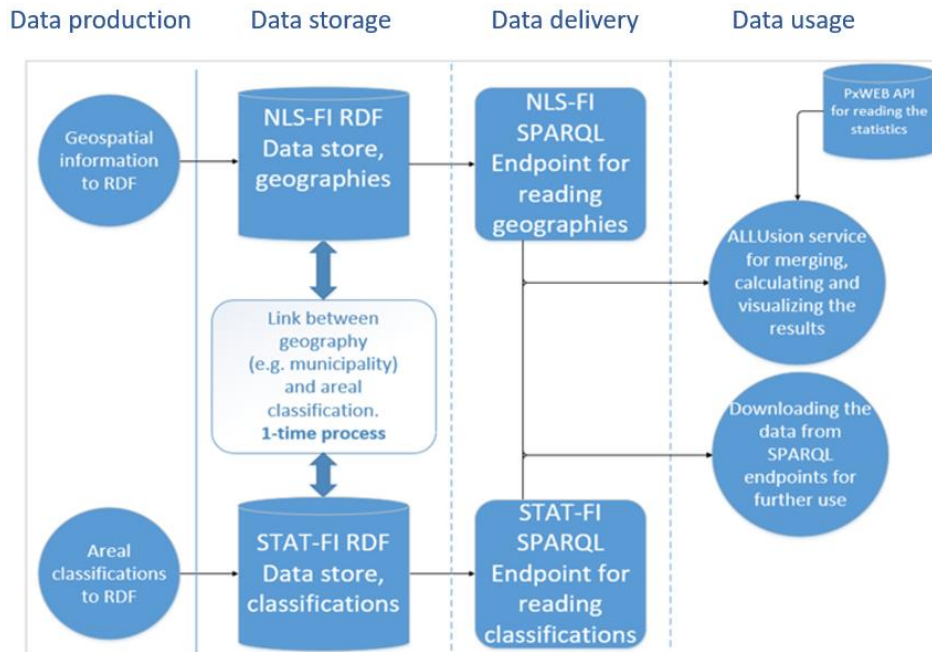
Data production Data storage Data delivery Data usage

Geospatial information to RDF

NLS-FI RDF Data store, geographies

NLS-FI SPARQL Endpoint for reading geographies

PxWEB API for reading the statistics

ALLUsion service for merging, calculating and visualizing the results

Link between geography (e.g. municipality) and areal classification. 1-time process

Downloading the data from SPARQL endpoints for further use

Areal classifications to RDF

STAT-FI RDF Data store, classifications

STAT-FI SPARQL Endpoint for reading classifications